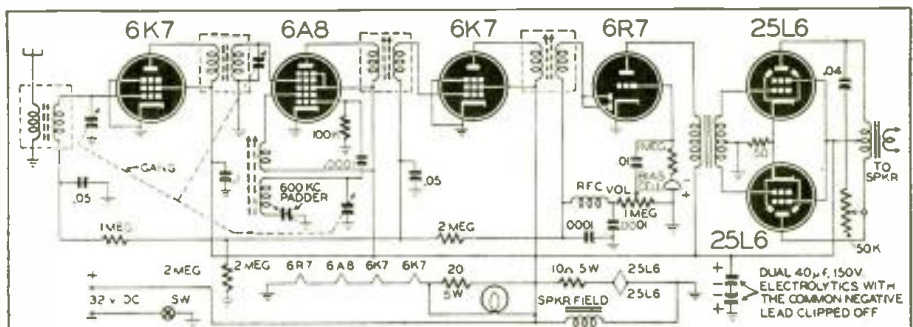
6K7

6A8

6K7

6R7

25L6

.04

TO SPKR

GANG

100Ω

.0002

600 KC PADDER

.05

.05

1MEG

2 MEG

RFC

VOL

1MEG

.01

.0001

.0001

2 MEG

BIAS CELL

+

50

50K

25L6

2MEG

2 MEG

6R7

6A8

6K7

6K7

20 5W

10Ω 5W

25L6

25L6

32 V DC

SW

SPKR FIELD

DUAL 40 μf 150V ELECTROLYTICS WITH THE COMMON NEGATIVE LEAD CLIPPED OFF